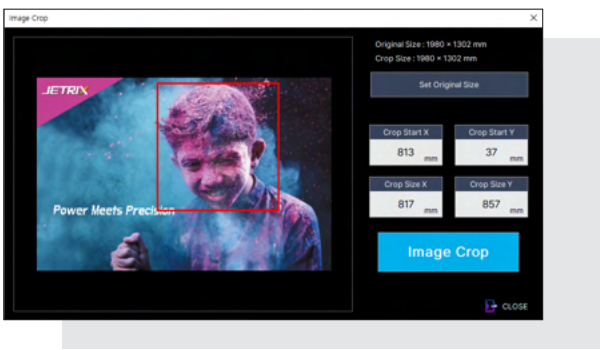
Image Crop

×

JETRIX

Power Meets Precision

Original Size : 1980 × 1302 mm
Crop Size : 1980 × 1302 mm

Set Original Size

| Crop Start X | Crop Start Y |
|---|---|
| 813 mm | 37 mm |

| Crop Size X | Crop Size Y |
|---|---|
| 817 mm | 857 mm |

Image Crop

CLOSE